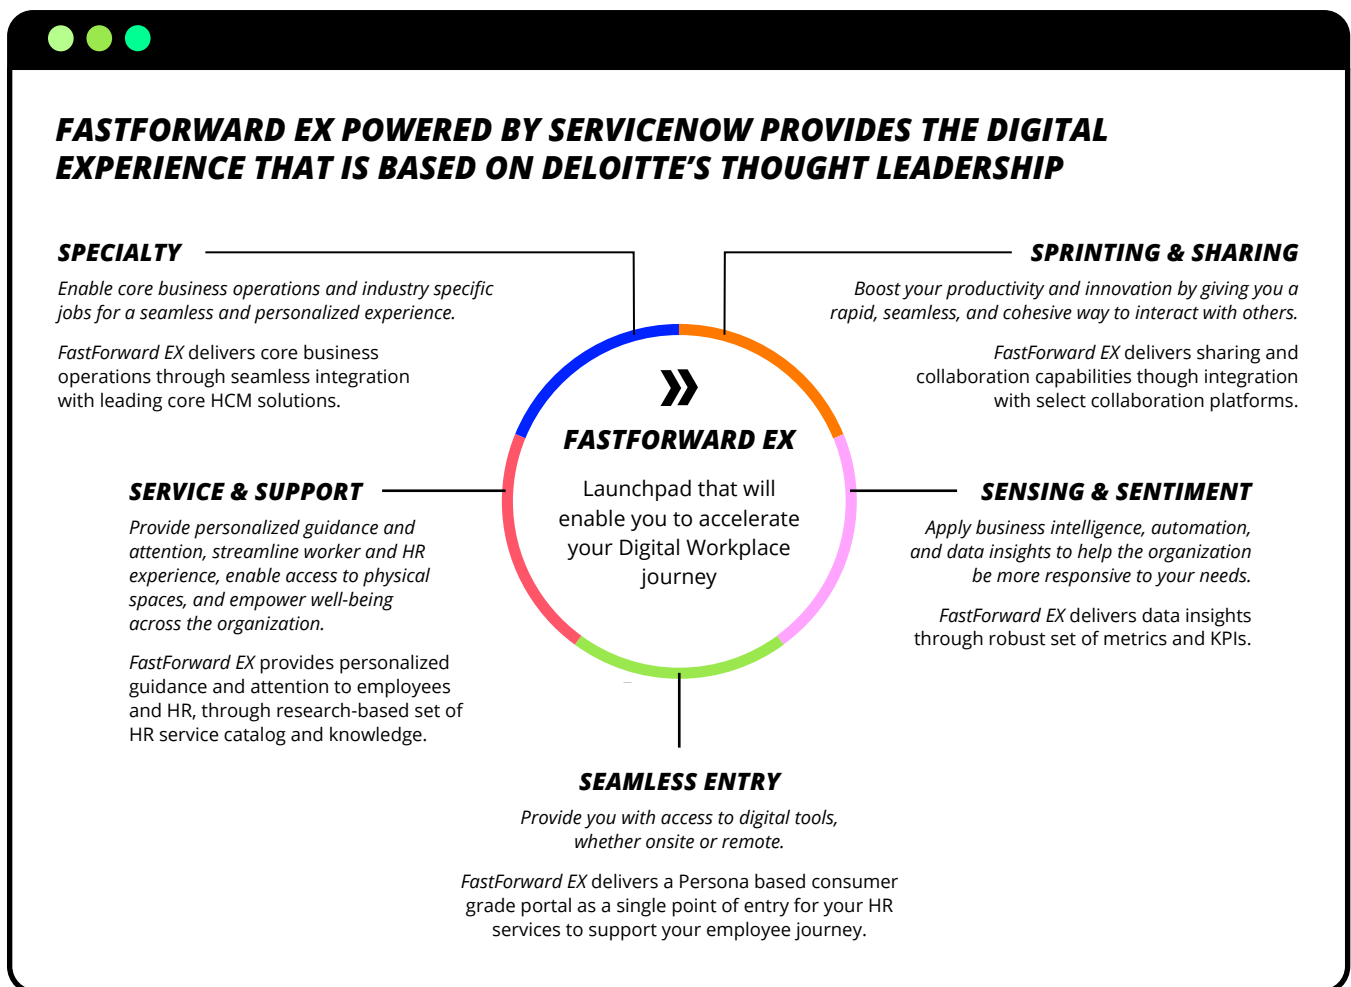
FASTFORWARD EX POWERED BY SERVICENOW PROVIDES THE DIGITAL EXPERIENCE THAT IS BASED ON DELOITTE'S THOUGHT LEADERSHIP

SPECIALTY

Enable core business operations and industry specific jobs for a seamless and personalized experience.

FastForward EX delivers core business operations through seamless integration with leading core HCM solutions.

SPRINTING & SHARING

Boost your productivity and innovation by giving you a rapid, seamless, and cohesive way to interact with others.

FastForward EX delivers sharing and collaboration capabilities though integration with select collaboration platforms.

FASTFORWARD EX

Launchpad that will enable you to accelerate your Digital Workplace journey

SERVICE & SUPPORT

Provide personalized guidance and attention, streamline worker and HR experience, enable access to physical spaces, and empower well-being across the organization.

FastForward EX provides personalized guidance and attention to employees and HR, through research-based set of HR service catalog and knowledge.

SENSING & SENTIMENT

Apply business intelligence, automation, and data insights to help the organization be more responsive to your needs.

FastForward EX delivers data insights through robust set of metrics and KPIs.

SEAMLESS ENTRY

Provide you with access to digital tools, whether onsite or remote.

FastForward EX delivers a Persona based consumer grade portal as a single point of entry for your HR services to support your employee journey.